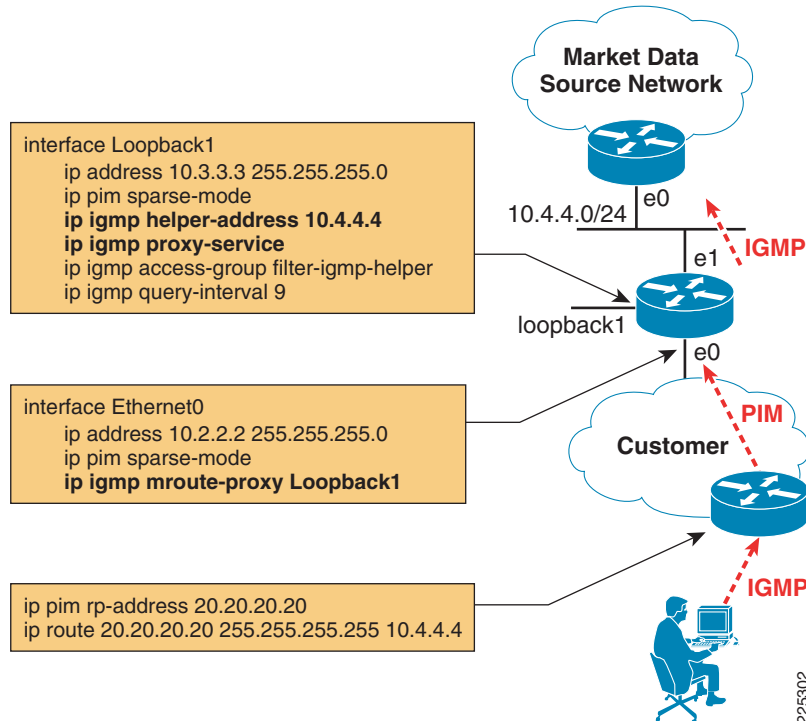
Market Data Source Network

interface Loopback1
ip address 10.3.3.3 255.255.255.0
ip pim sparse-mode
ip igmp helper-address 10.4.4.4
ip igmp proxy-service
ip igmp access-group filter-igmp-helper
ip igmp query-interval 9

e0
10.4.4.0/24
IGMP
e1
loopback1
e0

interface Ethernet0
ip address 10.2.2.2 255.255.255.0
ip pim sparse-mode
ip igmp mroute-proxy Loopback1

PIM
Customer

ip pim rp-address 20.20.20.20
ip route 20.20.20.20 255.255.255.255 10.4.4.4

IGMP

225302